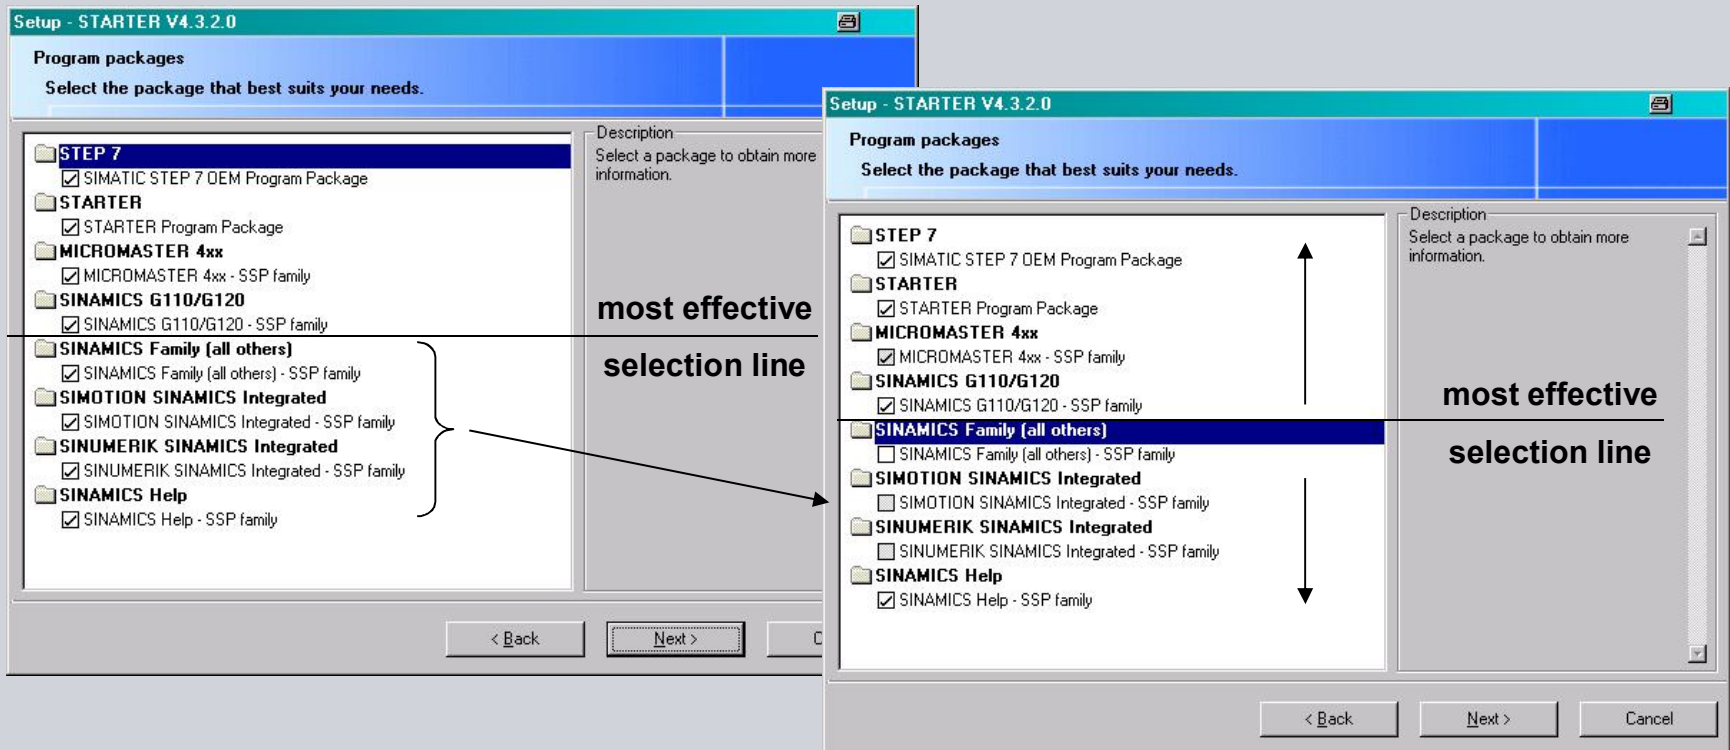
Setup - STARTER V4.3.2.0

Program packages

Select the package that suits your needs.

STEP 7
SIMATIC STEP 7 OEM Program Package
STARTER
STARTER Program Package
MICROMASTER 4xx
MICROMASTER 4xx - SSP family
SINAMICS G110/G120
SINAMICS G110/G120 - SSP family
SINAMICS Family (all others)
SINAMICS Family (all others) - SSP family
SIMOTION SINAMICS Integrated
SIMOTION SINAMICS Integrated - SSP family
SINUMERIK SINAMICS Integrated
SINUMERIK SINAMICS Integrated - SSP family
SINAMICS Help
SINAMICS Help - SSP family

Description
Select a package to obtain more information.

most effective

selection line

< Back Next > C

Setup - STARTER V4.3.2.0

Program packages

Select the package that suits your needs.

STEP 7
SIMATIC STEP 7 OEM Program Package
STARTER
STARTER Program Package
MICROMASTER 4xx
MICROMASTER 4xx - SSP family
SINAMICS G110/G120
SINAMICS G110/G120 - SSP family
SINAMICS Family (all others)
SINAMICS Family (all others) - SSP family
SIMOTION SINAMICS Integrated
SIMOTION SINAMICS Integrated - SSP family
SINUMERIK SINAMICS Integrated
SINUMERIK SINAMICS Integrated - SSP family
SINAMICS Help
SINAMICS Help - SSP family

Description
Select a package to obtain more information.

most effective

selection line

< Back Next > Cancel